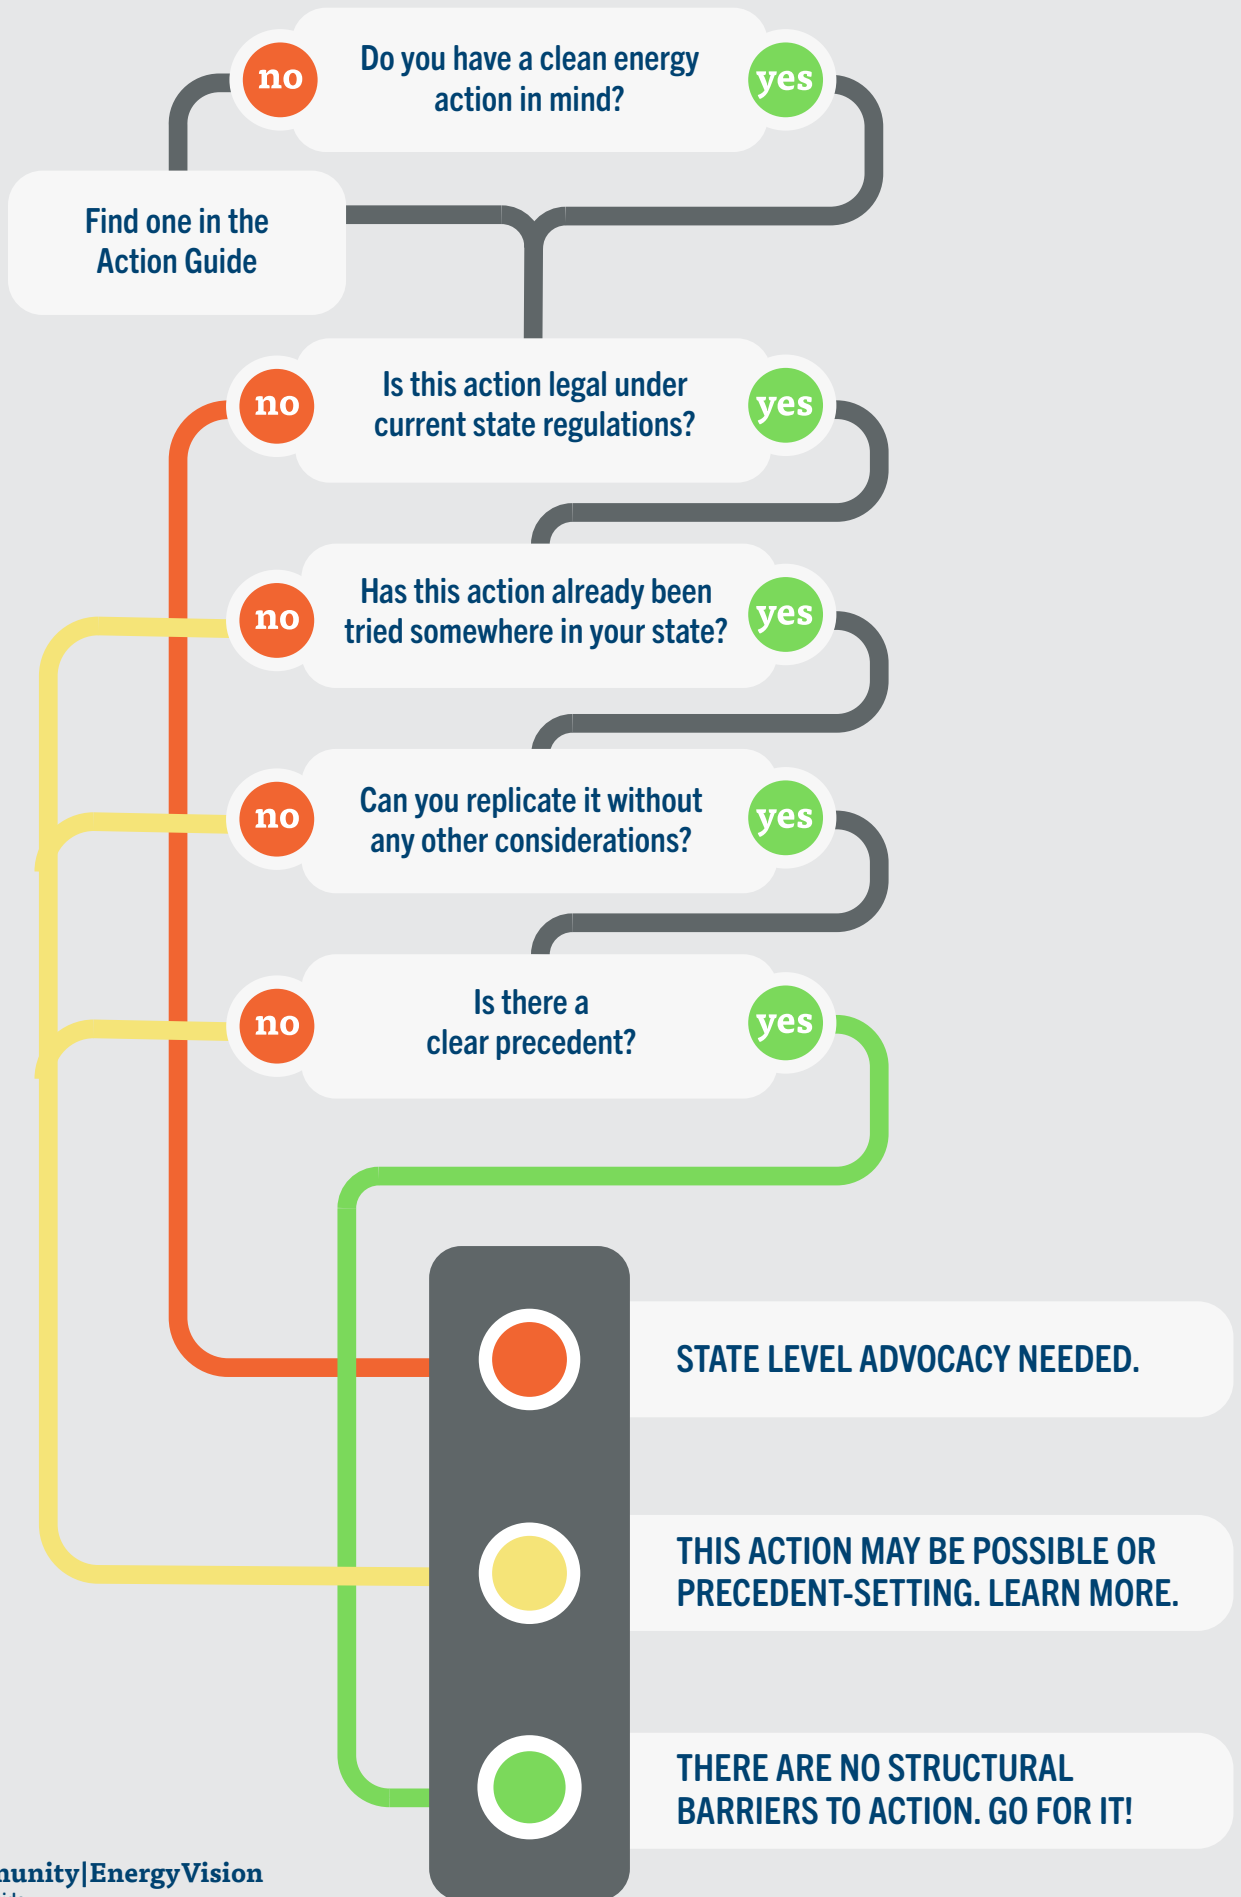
no
Do you have a clean energy action in mind?
yes

Find one in the Action Guide

no
Is this action legal under current state regulations?
yes

no
Has this action already been tried somewhere in your state?
yes

no
Can you replicate it without any other considerations?
yes

no
Is there a clear precedent?
yes

STATE LEVEL ADVOCACY NEEDED.

THIS ACTION MAY BE POSSIBLE OR PRECEDENT-SETTING. LEARN MORE.

THERE ARE NO STRUCTURAL BARRIERS TO ACTION. GO FOR IT!

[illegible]unity|EnergyVision